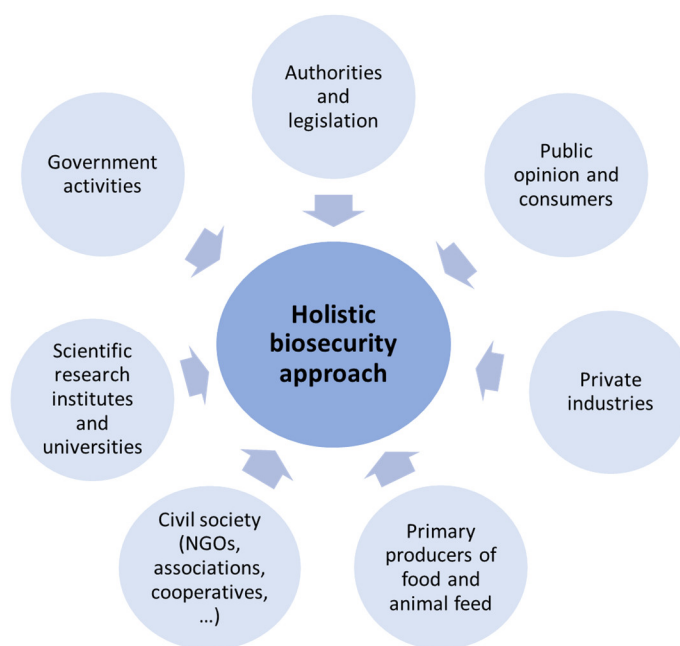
Authorities and legislation

Public opinion and consumers

Private industries

Primary producers of food and animal feed

Civil society (NGOs, associations, cooperatives, …)

Scientific research institutes and universities

Government activities

Holistic biosecurity approach